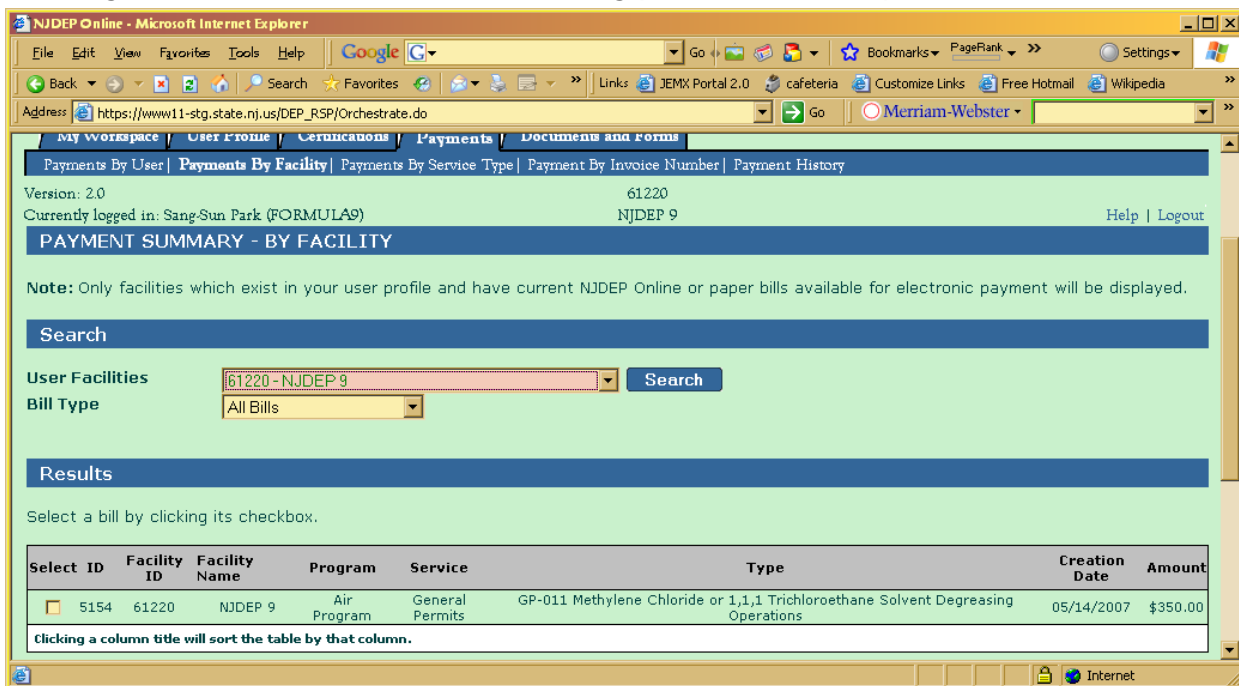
NJDEP Online - Microsoft Internet Explorer

File Edit View Favorites Tools Help Google Go Bookmarks PageRank Settings

Back Search Favorites Links JEMX Portal 2.0 cafeteria Customize Links Free Hotmail Wikipedia

Address https://www11-stg.state.nj.us/DEP_RSP/Orchestrate.do Go Merriam-Webster

My Workspace | User Profile | Certifications | Payments | Documents and Forms

Payments By User | Payments By Facility | Payments By Service Type | Payment By Invoice Number | Payment History

Version: 2.0
Currently logged in: Sang-Sun Park (FORMULA9)

61220
NJDEP 9

Help | Logout

PAYMENT SUMMARY - BY FACILITY

Note: Only facilities which exist in your user profile and have current NJDEP Online or paper bills available for electronic payment will be displayed.

Search

User Facilities 61220 - NJDEP 9 Search
Bill Type All Bills

Results

Select a bill by clicking its checkbox.

| Select | ID | Facility ID | Facility Name | Program | Service | Type | Creation Date | Amount |
|---|---|---|---|---|---|---|---|---|
| | 5154 | 61220 | NJDEP 9 | Air Program | General Permits | GP-011 Methylene Chloride or 1,1,1 Trichloroethane Solvent Degreasing Operations | 05/14/2007 | $350.00 |

Clicking a column title will sort the table by that column.

Internet